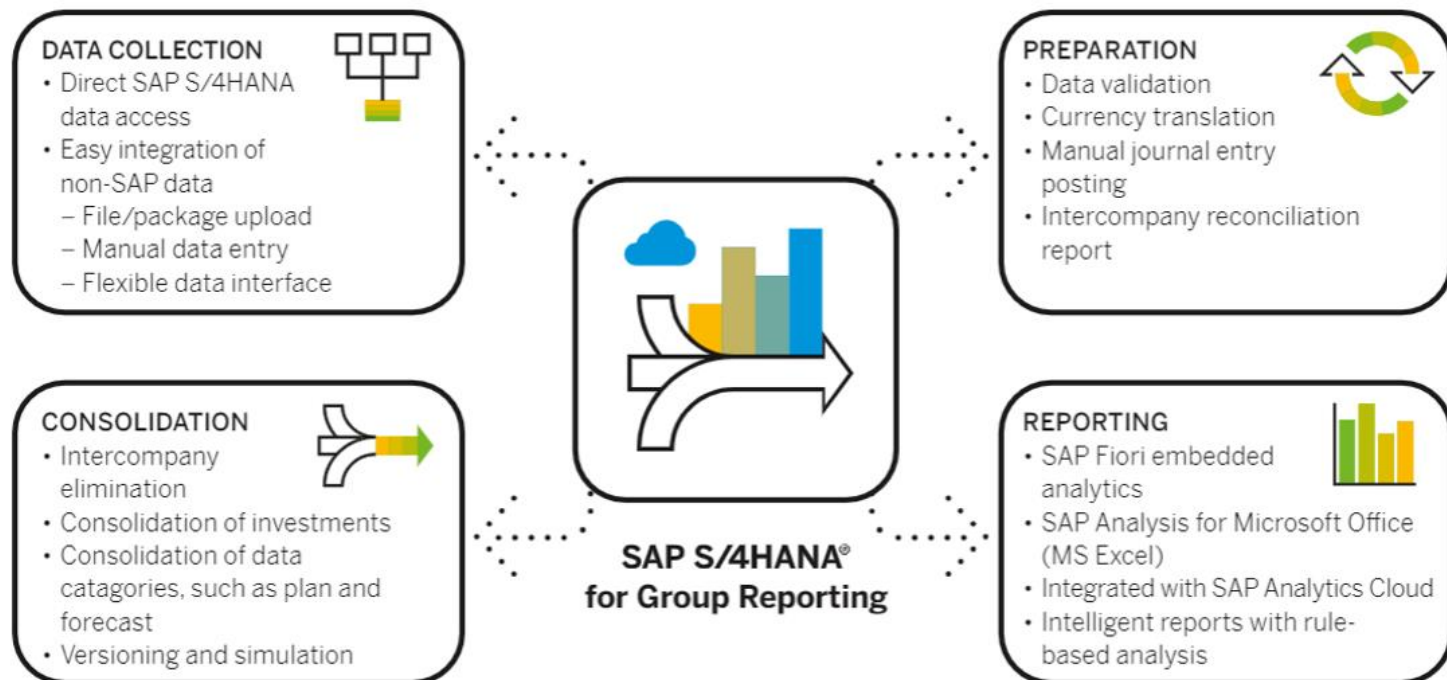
DATA COLLECTION
• Direct SAP S/4HANA data access
• Easy integration of non-SAP data
– File/package upload
– Manual data entry
– Flexible data interface

PREPARATION
• Data validation
• Currency translation
• Manual journal entry posting
• Intercompany reconciliation report

SAP S/4HANA®
for Group Reporting

CONSOLIDATION
• Intercompany elimination
• Consolidation of investments
• Consolidation of data catagories, such as plan and forecast
• Versioning and simulation

REPORTING
• SAP Fiori embedded analytics
• SAP Analysis for Microsoft Office (MS Excel)
• Integrated with SAP Analytics Cloud
• Intelligent reports with rule-based analysis